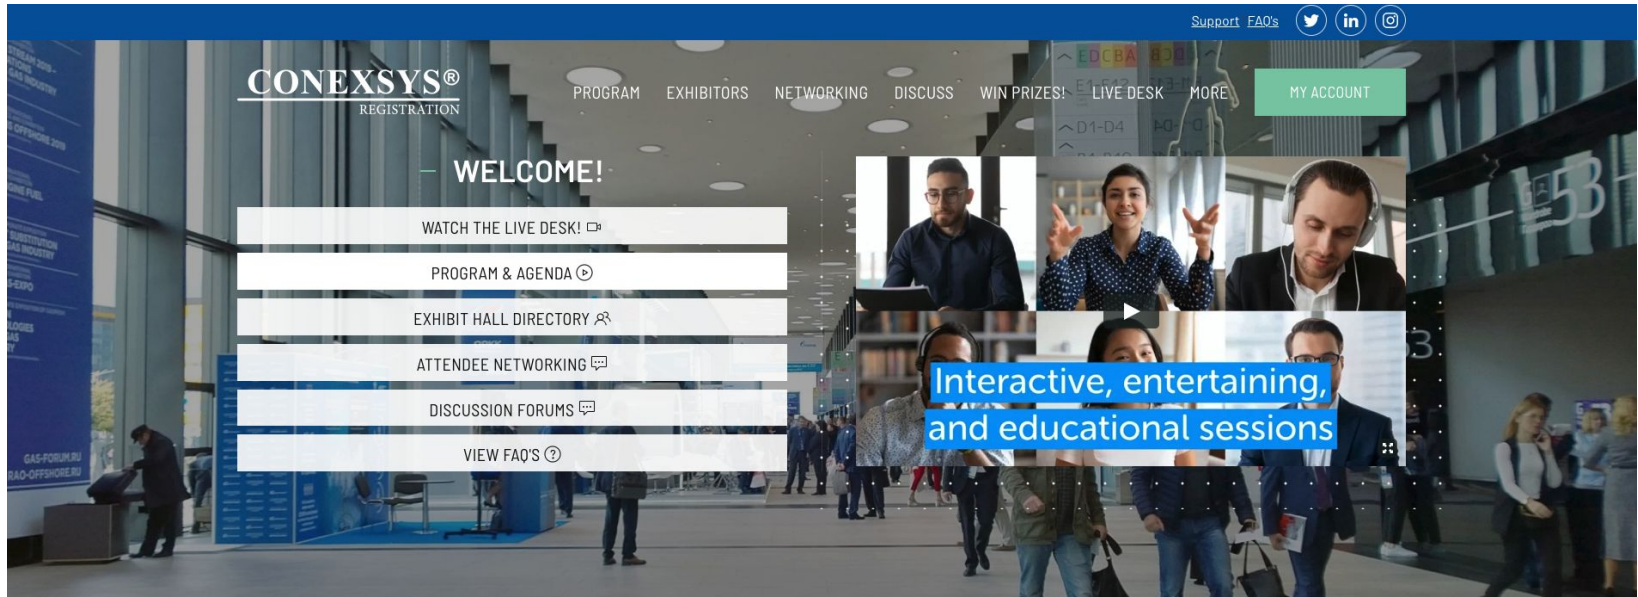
Support FAQ's

CONEXSYS®
REGISTRATION

PROGRAM EXHIBITORS NETWORKING DISCUSS WIN PRIZES! LIVE DESK MORE MY ACCOUNT

WELCOME!

WATCH THE LIVE DESK!

PROGRAM & AGENDA

EXHIBIT HALL DIRECTORY

ATTENDEE NETWORKING

DISCUSSION FORUMS

VIEW FAQ'S

Interactive, entertaining, and educational sessions